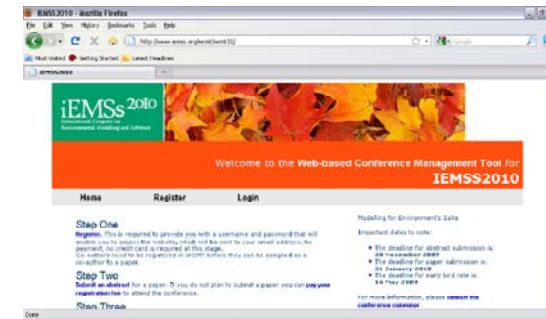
IEMSS2010 - Mozilla Firefox

File Edit View History Bookmarks Tools Help

http://www.iemss.org/wcmt10/

Google

Most Visited Getting Started Latest Headlines

IEMSS2010

iEMSs 2010

International Congress on Environmental Modelling and Software

Welcome to the Web-based Conference Management Tool for

IEMSS2010

Home Register Login

Step One

Register. This is required to provide you with a username and password that will enable you to access the website, which will be sent to your email address. No payment, no credit card is required at this stage. Co-authors need to be registered in WCMT before they can be assigned as a co-author to a paper.

Step Two

Submit an abstract for a paper. If you do not plan to submit a paper you can pay your registration fee to attend the conference.

Step Three

Modelling for Environment's Sake

Important dates to note:

The deadline for abstract submission is: 20 November 2009

The deadline for paper submission is: 31 January 2010

The deadline for early bird rate is: 15 May 2010

For more information, please contact the conference convenor.

Done